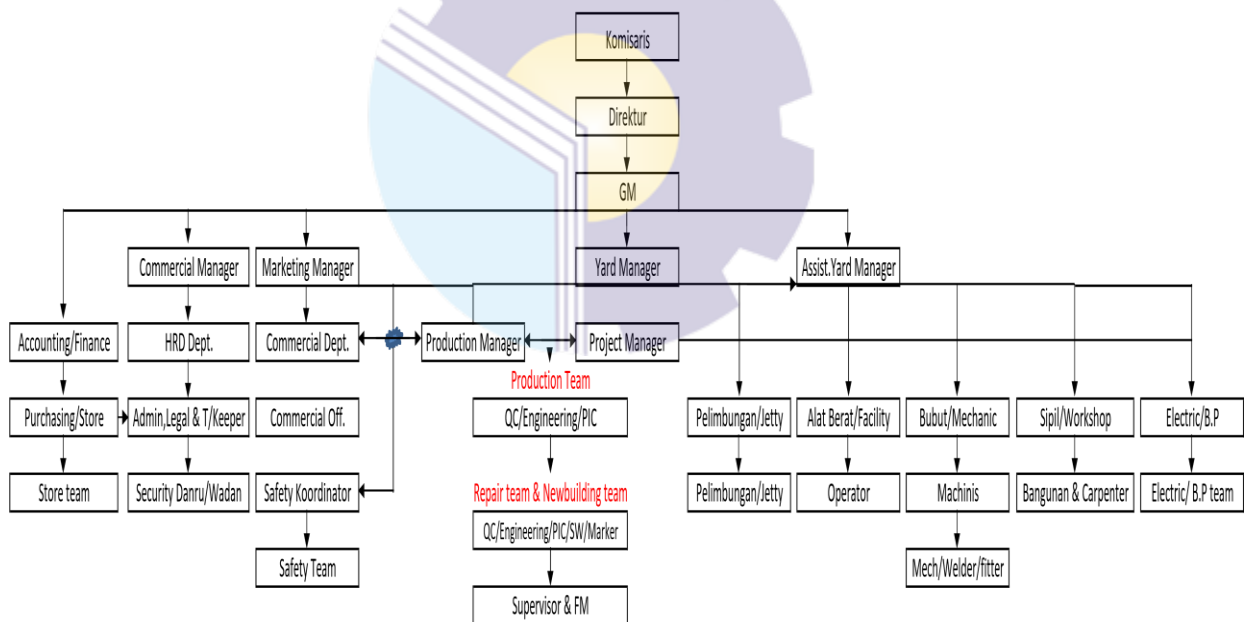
Komisaris

Direktur

GM

Commercial Manager

Marketing Manager

Yard Manager

Assist.Yard Manager

Accounting/Finance

HRD Dept.

Commercial Dept.

Production Manager

Project Manager

Production Team

Purchasing/Store

Admin,Legal & T/Keeper

Commercial Off.

QC/Engineering/PIC

Pelimbungan/Jetty

Alat Berat/Facility

Bubut/Mechanic

Sipil/Workshop

Electric/B.P

Store team

Security Danru/Wadan

Safety Koordinator

Repair team & Newbuilding team

Pelimbungan/Jetty

Operator

Machinis

Bangunan & Carpenter

Electric/ B.P team

QC/Engineering/PIC/SW/Marker

Safety Team

Mech/Welder/fitter

Supervisor & FM